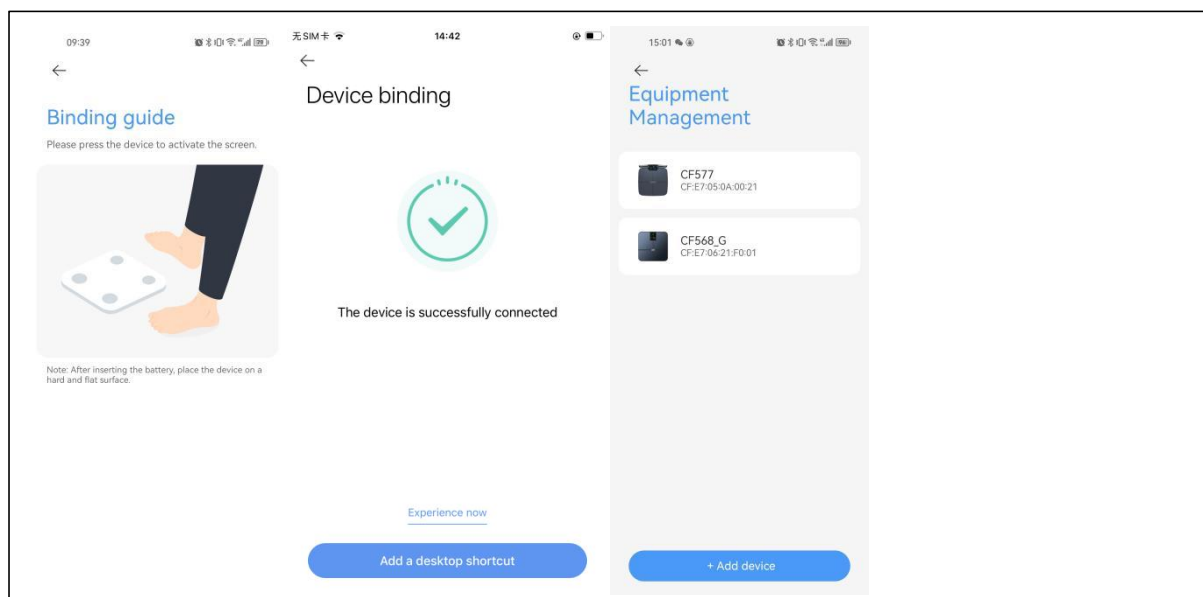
09:39

←

Binding guide

Please press the device to activate the screen.

Note: After inserting the battery, place the device on a hard and flat surface.

无SIM卡

14:42

←

Device binding

The device is successfully connected

Experience now

Add a desktop shortcut

15:01

←

Equipment Management

CF577
CF:E7:05:0A:00:21

CF568_G
CF:E7:06:21:F0:01

+ Add device